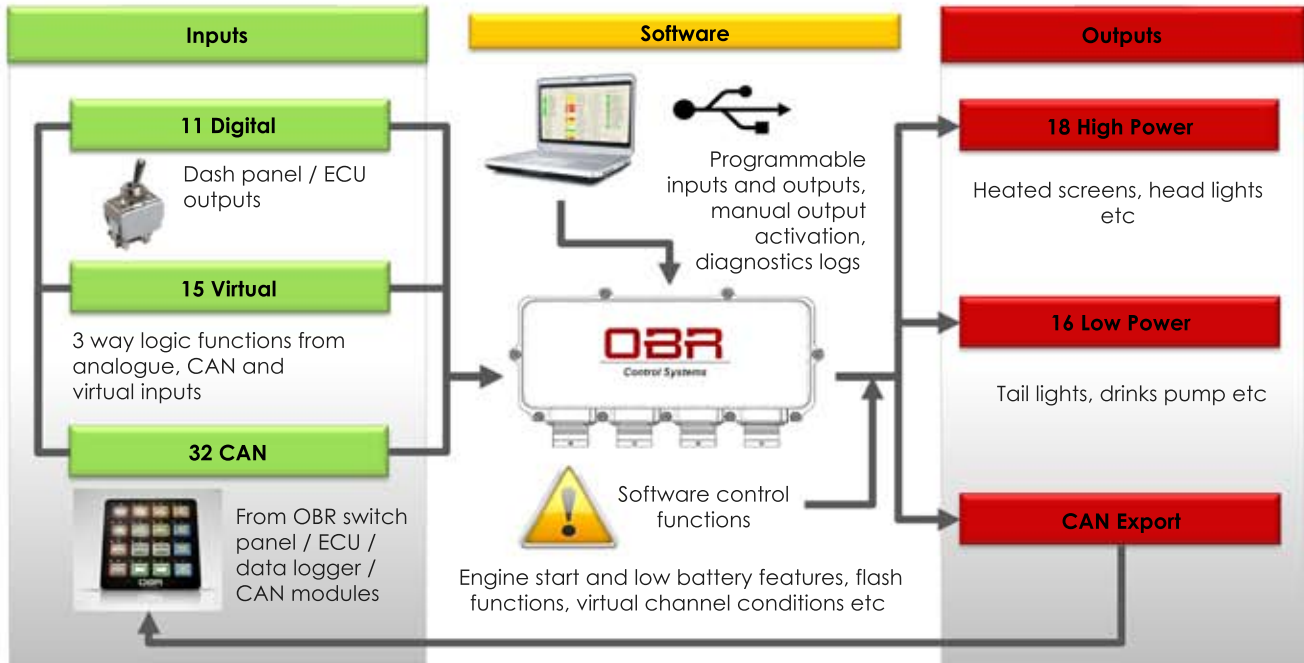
Inputs

11 Digital

Dash panel / ECU outputs

15 Virtual

3 way logic functions from analogue, CAN and virtual inputs

32 CAN

From OBR switch panel / ECU / data logger / CAN modules

Software

Programmable inputs and outputs, manual output activation, diagnostics logs

OBR
Control Systems

Software control functions

Engine start and low battery features, flash functions, virtual channel conditions etc

Outputs

18 High Power

Heated screens, head lights etc

16 Low Power

Tail lights, drinks pump etc

CAN Export